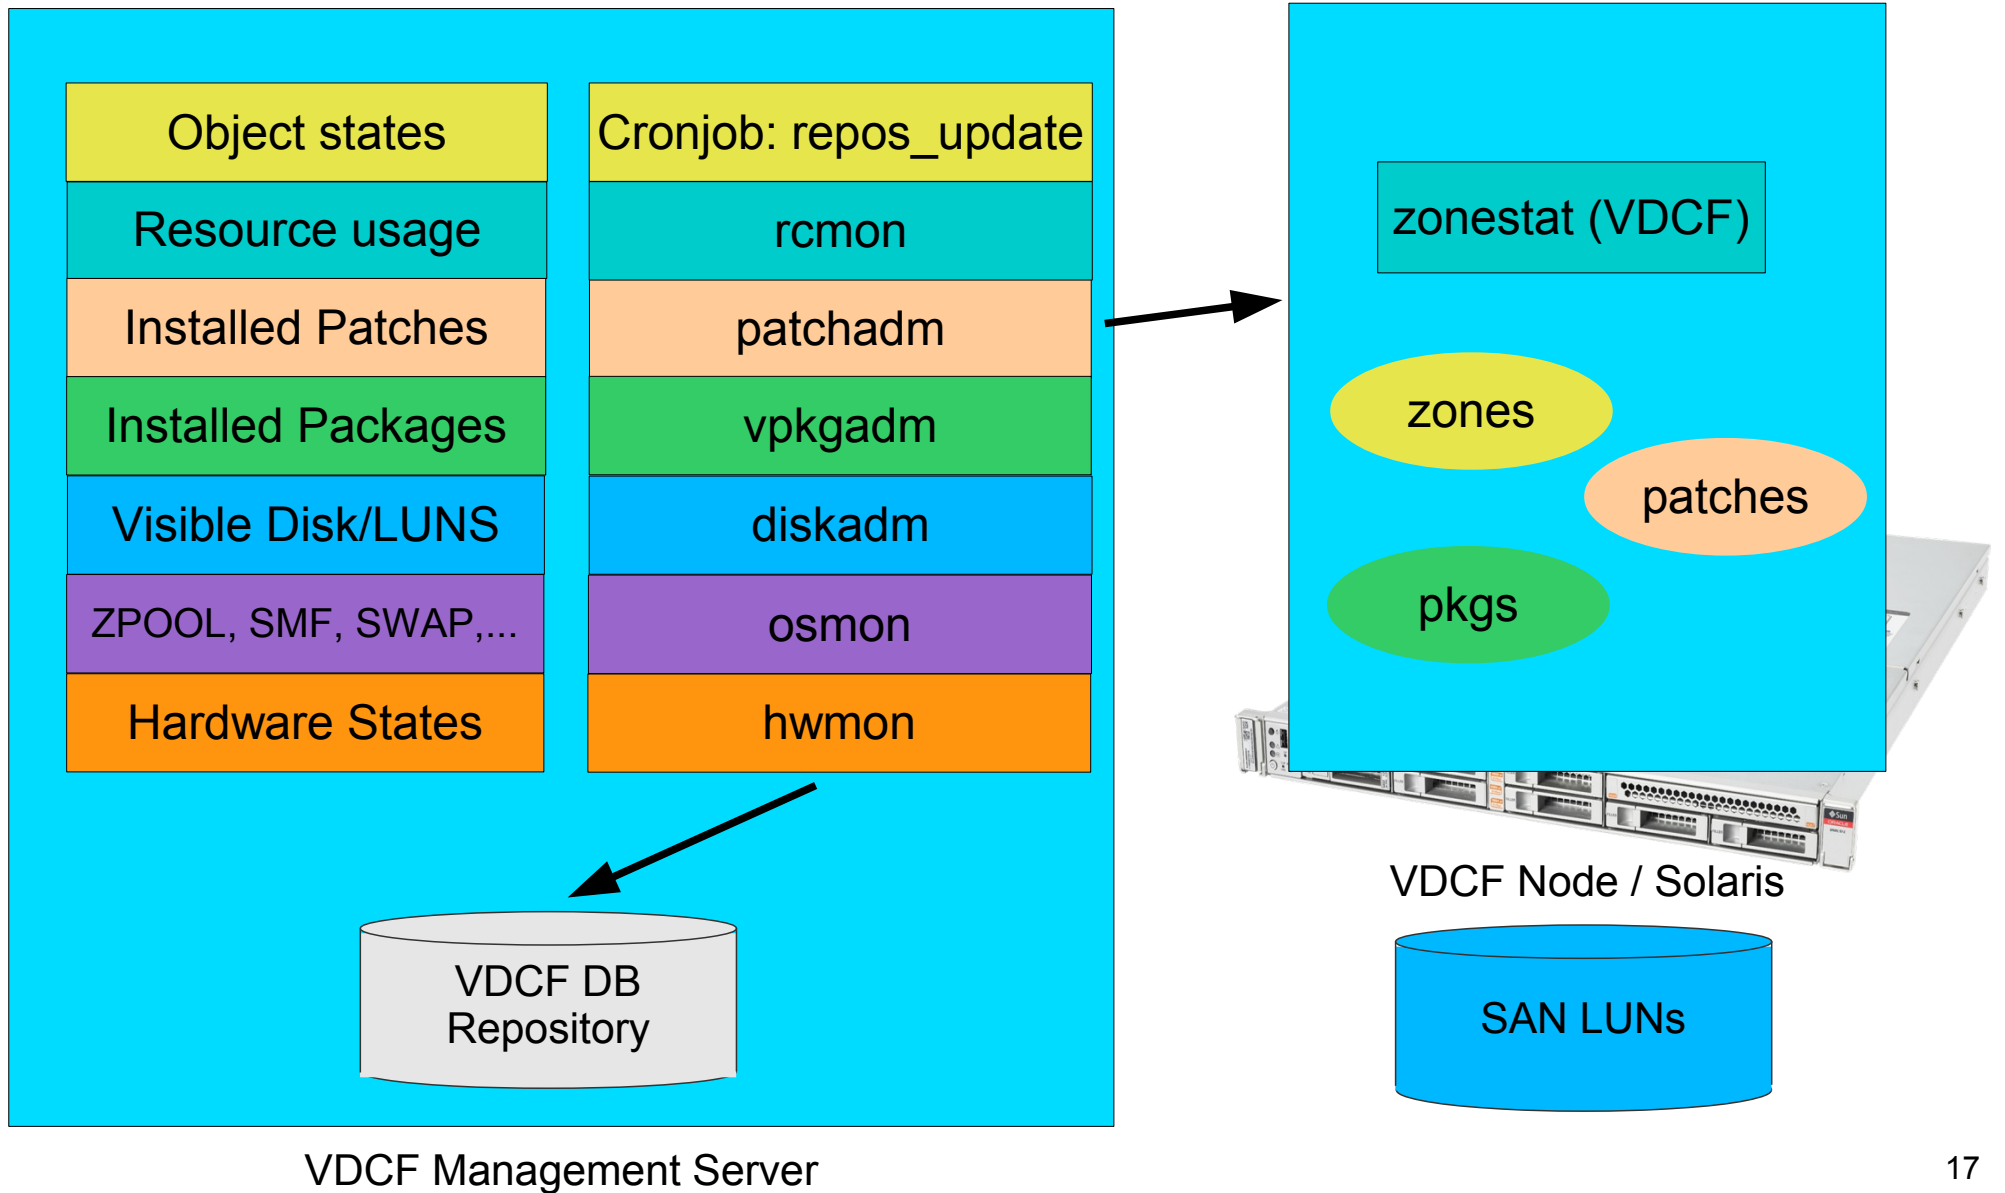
Object states
Resource usage
Installed Patches
Installed Packages
Visible Disk/LUNS
ZPOOL, SMF, SWAP,...
Hardware States

Cronjob: repos_update
rcmon
patchadm
vpkgadm
diskadm
osmon
hwmon

VDCF DB Repository

VDCF Management Server

zonestat (VDCF)
zones
patches
pkgs

VDCF Node / Solaris

SAN LUNs

17